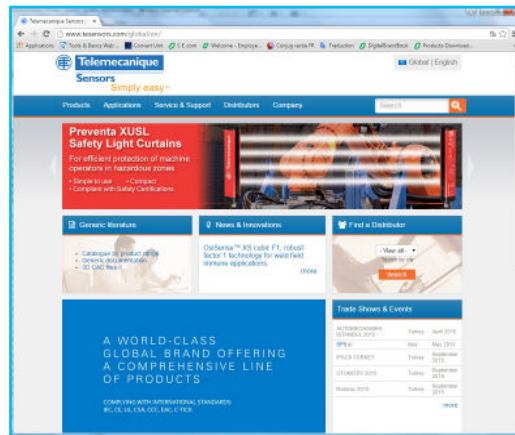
Telemecanique Sensors ×

www.tesensors.com/global/en/

Applications Tools & Basics Web... Convert Unit S.E.com Welcome - Employe... Conjug verbe FR Traduction DigitalBrandBook Products Download...

Telemecanique Sensors Simply easy™

Global | English

Products Applications Service & Support Distributors Company

Search

Preventa XUSL Safety Light Curtains

For efficient protection of machine operators in hazardous zones

• Simple to use • Compact
• Compliant with Safety Certifications

Generic literature

• Catalogue by product range
• Generic documentation
• 3D CAD files

News & Innovations

OsiSense™ XS cube F1, robust factor 1 technology for weld field immune applications.

more

Find a Distributor

View all

Search

A WORLD-CLASS GLOBAL BRAND OFFERING A COMPREHENSIVE LINE OF PRODUCTS

COMPLYING WITH INTERNATIONAL STANDARDS IEC, CE, UL, CSA, CCC, EAC, C-TICK

Trade Shows & Events

| | | |
|---|---|---|
| AUTOMOTIVE ISTANBUL 2015 | Turkey | April 2015 |
| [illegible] | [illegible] | May 2015 |
| PSCS TURKEY | Turkey | September 2015 |
| OTOMOTIV 2015 | Turkey | September 2015 |
| Robotep 2015 | Turkey | September 2015 |

more